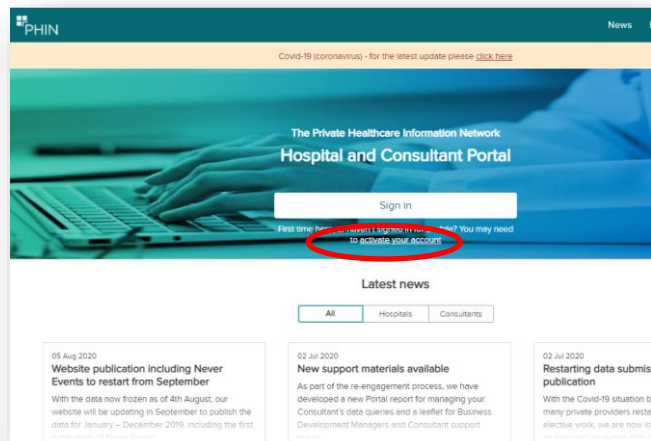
PHIN

News

Covid-19 (coronavirus) - for the latest update please click here

The Private Healthcare Information Network

Hospital and Consultant Portal

Sign in

First time here or haven't signed in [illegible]? You may need to activate your account

Latest news

All Hospitals Consultants

05 Aug 2020

Website publication including Never Events to restart from September

With the data now frozen as of 4th August, our website will be updating in September to publish the data for January – December 2019, including the first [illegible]

02 Jul 2020

New support materials available

As part of the re-engagement process, we have developed a new Portal report for managing your Consultant's data queries and a leaflet for Business Development Managers and Consultant support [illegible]

02 Jul 2020

Restarting data submis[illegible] publication

With the Covid-19 situation b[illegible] many private providers resta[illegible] elective work, we are now lo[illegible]